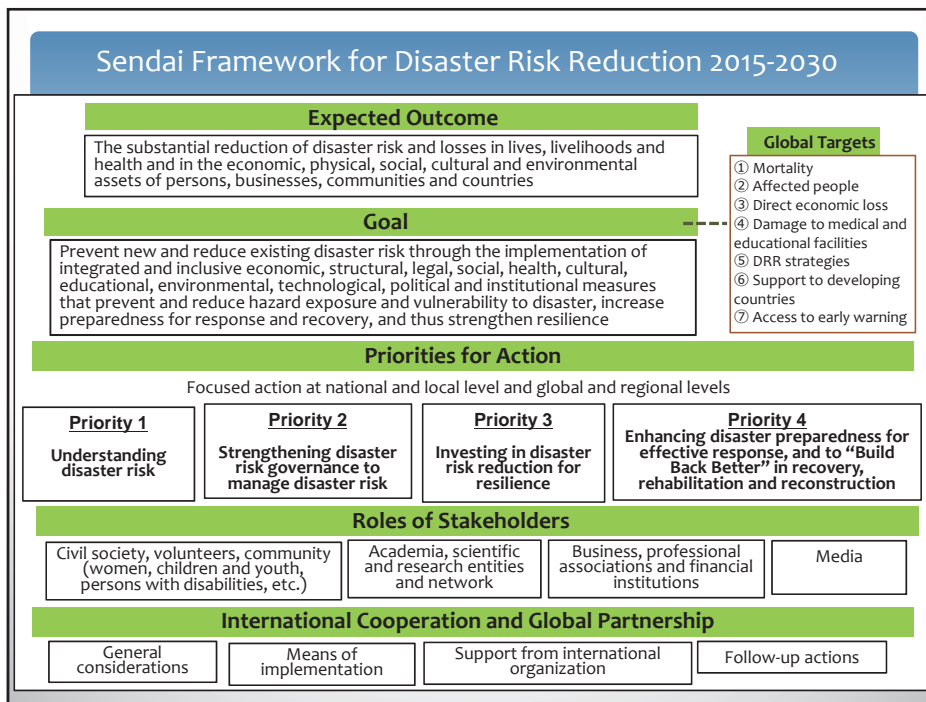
Sendai Framework for Disaster Risk Reduction 2015-2030

Expected Outcome

The substantial reduction of disaster risk and losses in lives, livelihoods and health and in the economic, physical, social, cultural and environmental assets of persons, businesses, communities and countries

Global Targets

① Mortality
② Affected people
③ Direct economic loss
④ Damage to medical and educational facilities
⑤ DRR strategies
⑥ Support to developing countries
⑦ Access to early warning

Goal

Prevent new and reduce existing disaster risk through the implementation of integrated and inclusive economic, structural, legal, social, health, cultural, educational, environmental, technological, political and institutional measures that prevent and reduce hazard exposure and vulnerability to disaster, increase preparedness for response and recovery, and thus strengthen resilience

Priorities for Action

Focused action at national and local level and global and regional levels

Priority 1
Understanding disaster risk

Priority 2
Strengthening disaster risk governance to manage disaster risk

Priority 3
Investing in disaster risk reduction for resilience

Priority 4
Enhancing disaster preparedness for effective response, and to "Build Back Better" in recovery, rehabilitation and reconstruction

Roles of Stakeholders

Civil society, volunteers, community (women, children and youth, persons with disabilities, etc.)

Academia, scientific and research entities and network

Business, professional associations and financial institutions

Media

International Cooperation and Global Partnership

General considerations

Means of implementation

Support from international organization

Follow-up actions